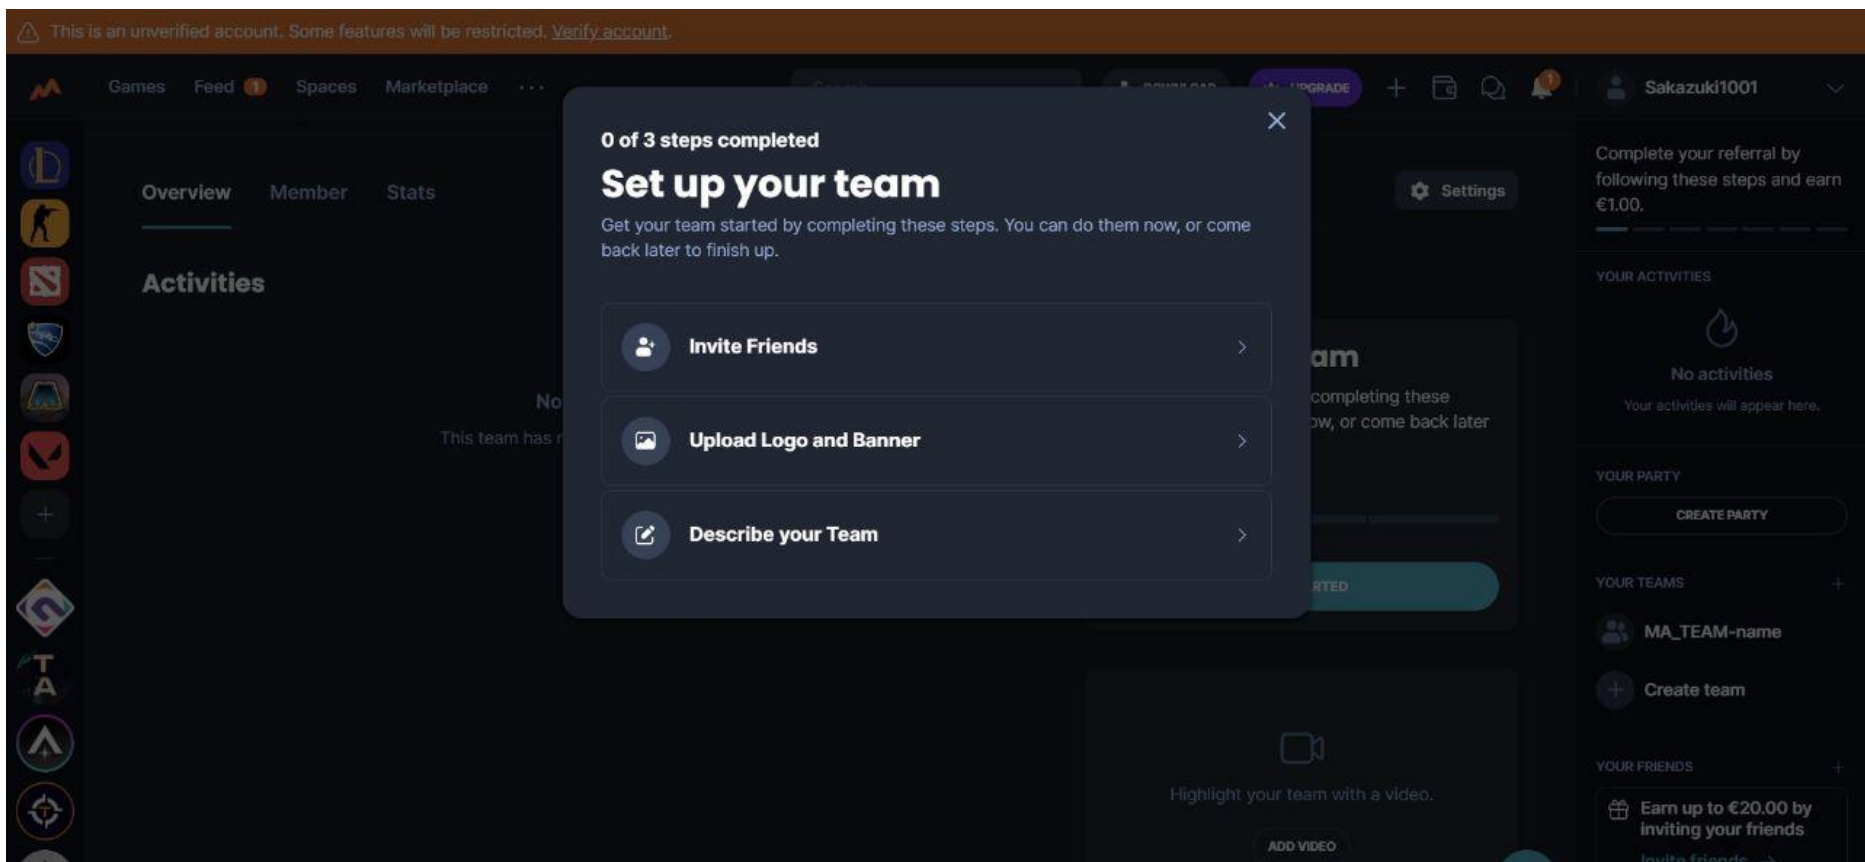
This is an unverified account. Some features will be restricted. Verify account.

Games Feed 1 Spaces Marketplace ···

UPGRADE

Sakazuki1001

Overview Member Stats

Settings

Activities

No

This team has

am

completing these

ow, or come back later

RTED

Highlight your team with a video.

ADD VIDEO

0 of 3 steps completed

Set up your team

Get your team started by completing these steps. You can do them now, or come back later to finish up.

Invite Friends

Upload Logo and Banner

Describe your Team

Complete your referral by following these steps and earn €1.00.

YOUR ACTIVITIES

No activities

Your activities will appear here.

YOUR PARTY

CREATE PARTY

YOUR TEAMS

MA_TEAM-name

Create team

YOUR FRIENDS

Earn up to €20.00 by inviting your friends

Invite friends